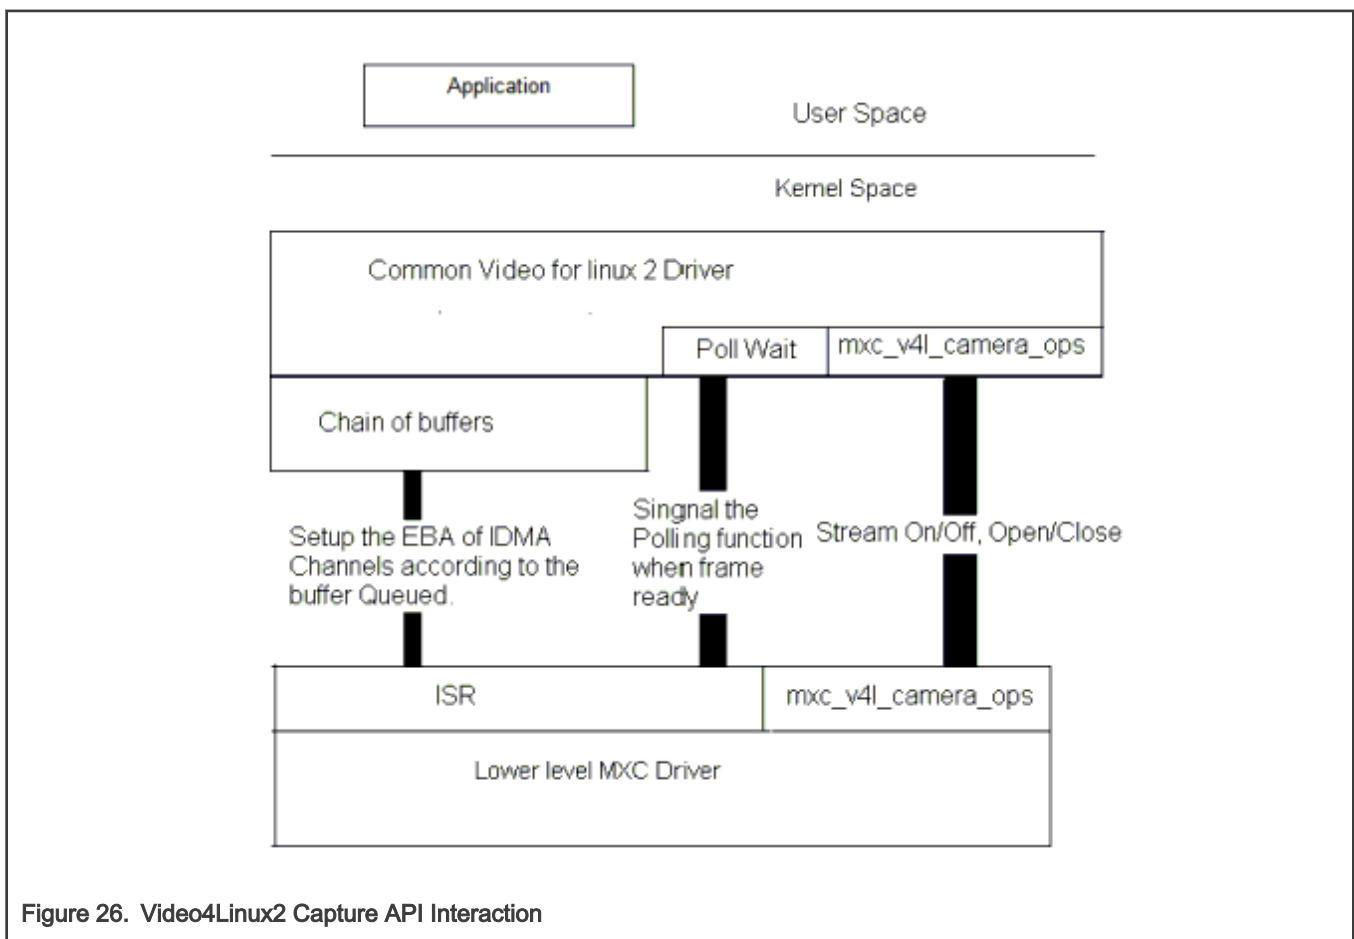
Application

User Space

Kernel Space

Common Video for linux 2 Driver

Poll Wait

mxc_v4l_camera_ops

Chain of buffers

Setup the EBA of IDMA Channels according to the buffer Queued.

Singnal the Polling function when frame ready

Stream On/Off, Open/Close

ISR

mxc_v4l_camera_ops

Lower level MXC Driver

Figure 26. Video4Linux2 Capture API Interaction